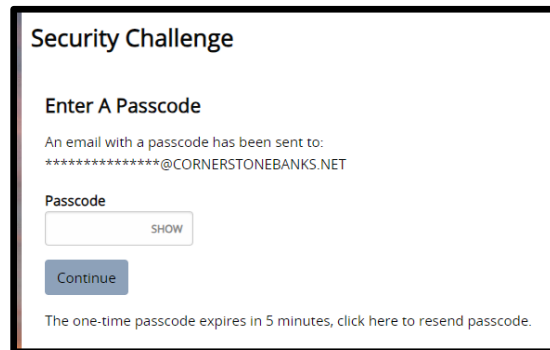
Security Challenge

Enter A Passcode

An email with a passcode has been sent to:
***************@CORNERSTONEBANKS.NET

Passcode

SHOW

Continue

The one-time passcode expires in 5 minutes, click here to resend passcode.